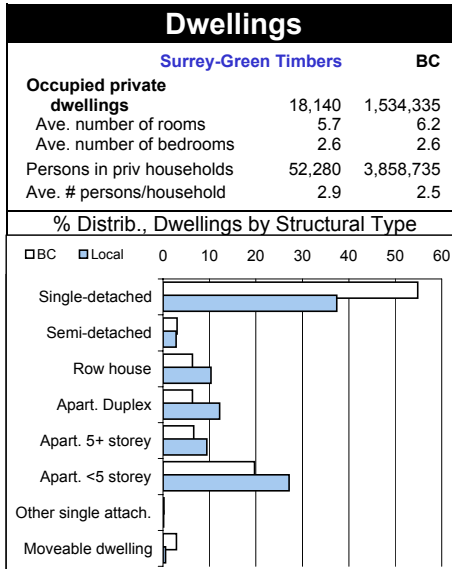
Dwellings

| | Surrey-Green Timbers | BC |
|---|---|---|
| Occupied private dwellings | 18,140 | 1,534,335 |
| Ave. number of rooms | 5.7 | 6.2 |
| Ave. number of bedrooms | 2.6 | 2.6 |
| Persons in priv households | 52,280 | 3,858,735 |
| Ave. # persons/household | 2.9 | 2.5 |

% Distrib., Dwellings by Structural Type

BC Local 0 10 20 30 40 50 60

Single-detached
Semi-detached
Row house
Apart. Duplex
Apart. 5+ storey
Apart. <5 storey
Other single attach.
Moveable dwelling